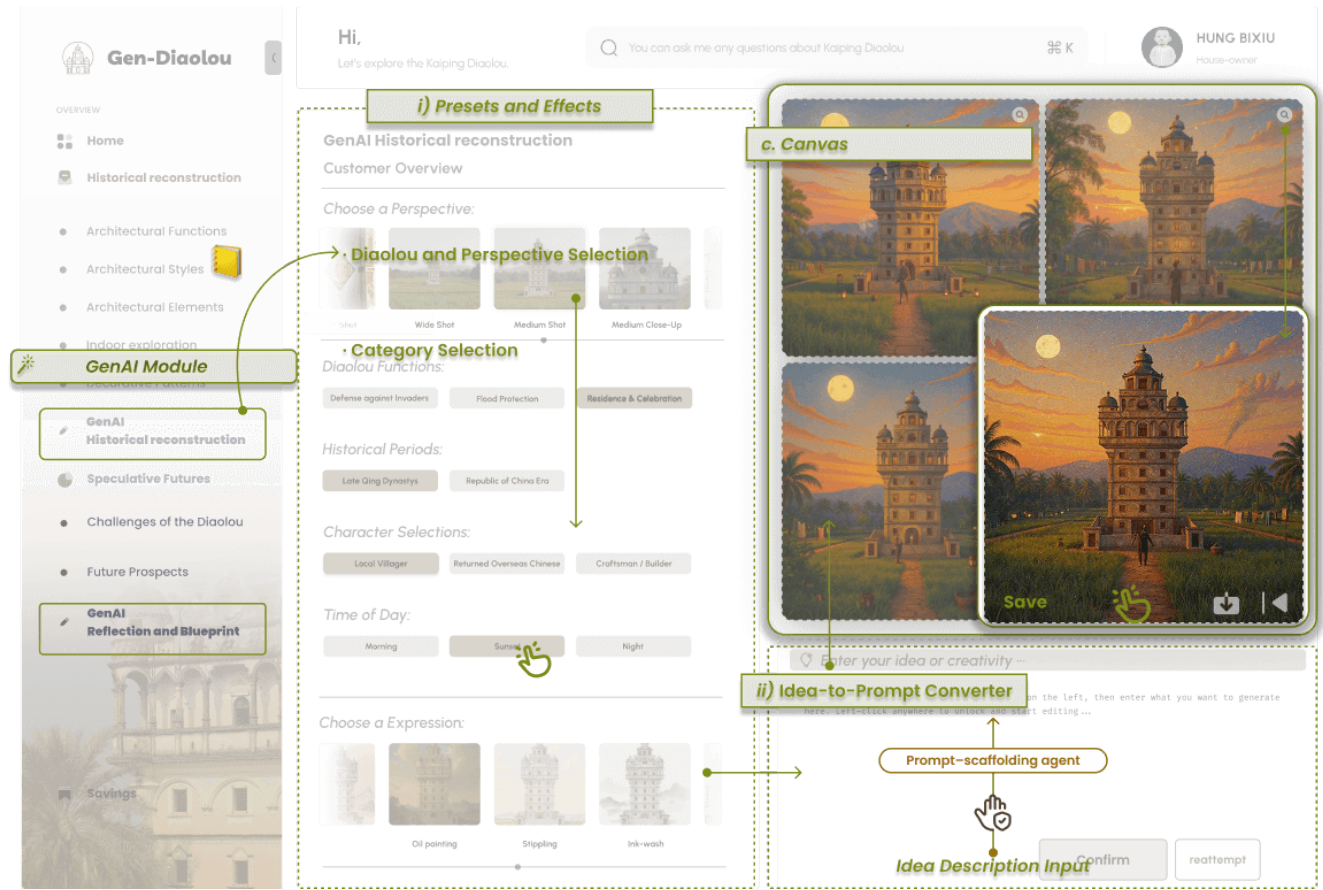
Gen-Diaolou

OVERVIEW

Home

Historical reconstruction

Architectural Functions

Architectural Styles

Architectural Elements

Indoor exploration

GenAI Module

Decorative Patterns

GenAI
Historical reconstruction

Speculative Futures

Challenges of the Diaolou

Future Prospects

GenAI
Reflection and Blueprint

Savings

Hi,
Let's explore the Kaiping Diaolou.

You can ask me any questions about Kaiping Diaolou

⌘ K

HUNG BIXIU
House-owner

i) Presets and Effects

GenAI Historical reconstruction

Customer Overview

Choose a Perspective:

· Diaolou and Perspective Selection

Shot

Wide Shot

Medium Shot

Medium Close-Up

· Category Selection

Diaolou Functions:

Defense against Invaders

Flood Protection

Residence & Celebration

Historical Periods:

Late Qing Dynastys

Republic of China Era

Character Selections:

Local Villager

Returned Overseas Chinese

Craftsman / Builder

Time of Day:

Morning

Sunset

Night

Choose a Expression:

Oil painting

Stippling

Ink-wash

c. Canvas

Save

Enter your idea or creativity ...

ii) Idea-to-Prompt Converter

on the left, then enter what you want to generate here. Left-click anywhere to unlock and start editing...

Prompt-scaffolding agent

Idea Description Input

Confirm

reattempt